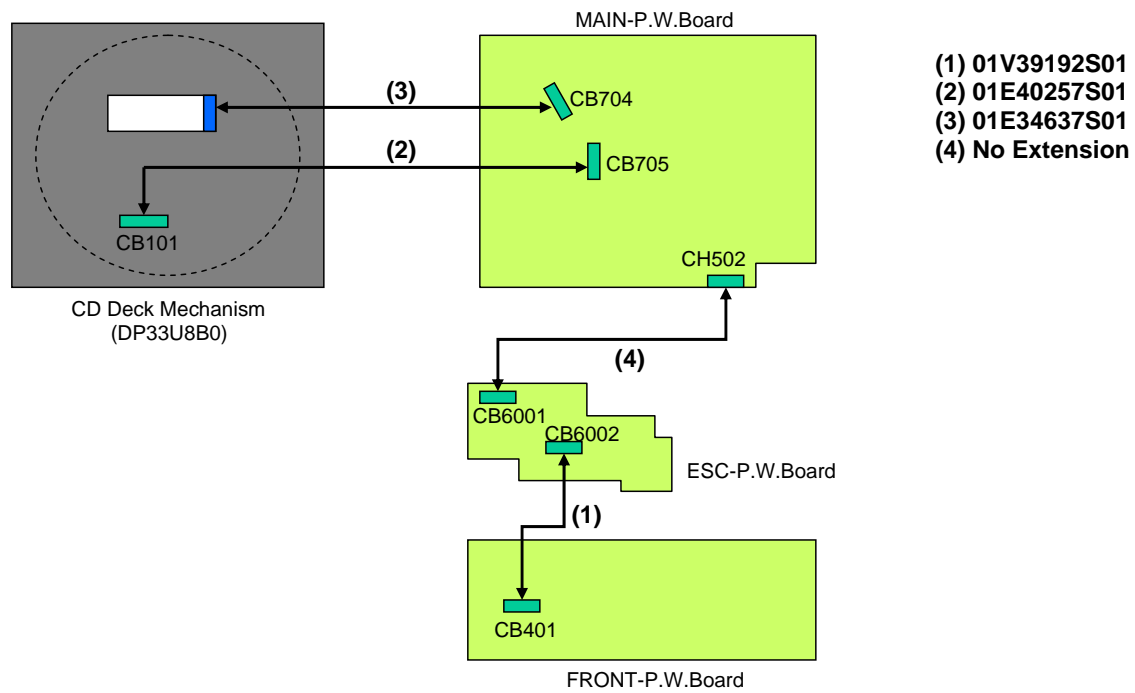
MAIN-P.W.Board

(1) 01V39192S01
(2) 01E40257S01
(3) 01E34637S01
(4) No Extension

(3)

CB704

(2)

CB705

CB101

CH502

CD Deck Mechanism
(DP33U8B0)

(4)

CB6001

CB6002

ESC-P.W.Board

(1)

CB401

FRONT-P.W.Board